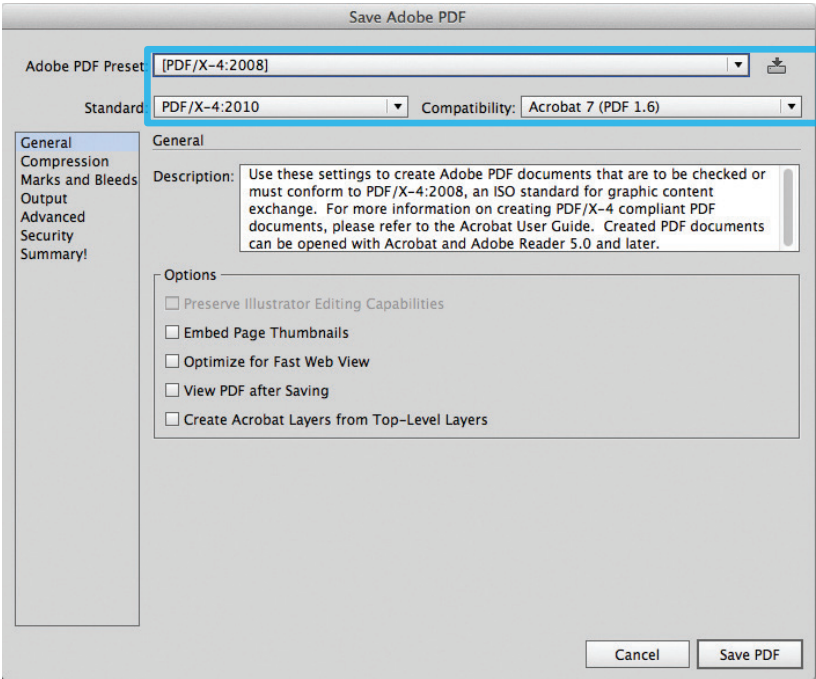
Save Adobe PDF

Adobe PDF Preset: [PDF/X-4:2008]

Standard: PDF/X-4:2010

Compatibility: Acrobat 7 (PDF 1.6)

General
Compression
Marks and Bleeds
Output
Advanced
Security
Summary!

General

Description: Use these settings to create Adobe PDF documents that are to be checked or must conform to PDF/X-4:2008, an ISO standard for graphic content exchange. For more information on creating PDF/X-4 compliant PDF documents, please refer to the Acrobat User Guide. Created PDF documents can be opened with Acrobat and Adobe Reader 5.0 and later.

Options

Preserve Illustrator Editing Capabilities

Embed Page Thumbnails

Optimize for Fast Web View

View PDF after Saving

Create Acrobat Layers from Top-Level Layers

Cancel

Save PDF